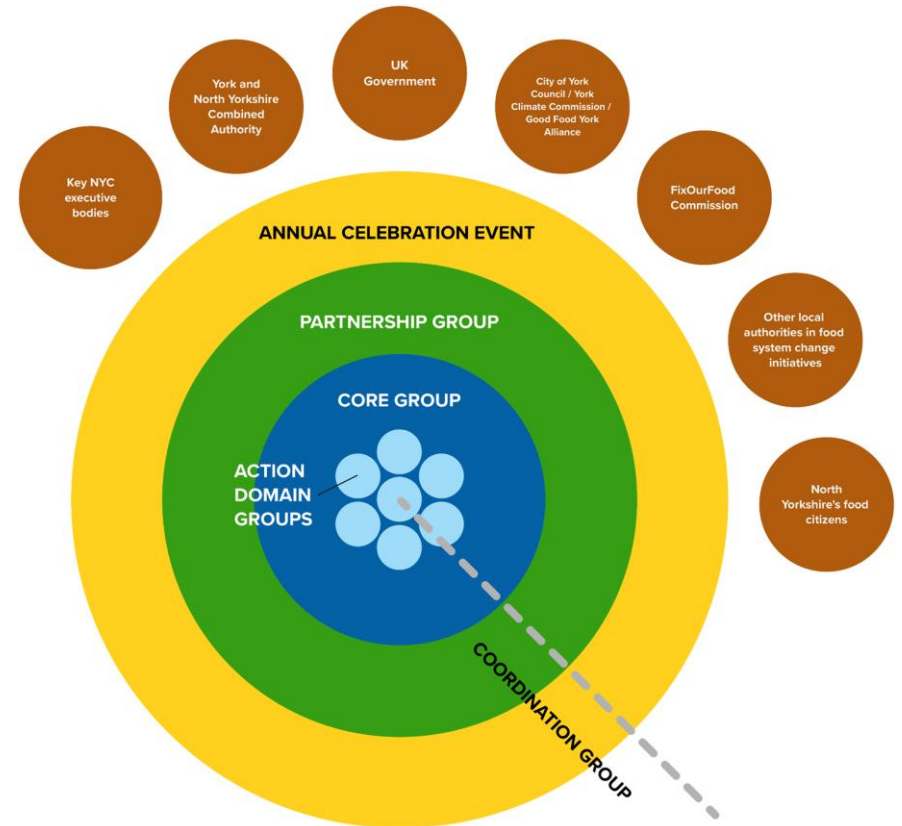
Key NYC executive bodies

York and North Yorkshire Combined Authority

UK Government

City of York Council / York Climate Commission / Good Food York Alliance

FixOurFood Commission

Other local authorities in food system change initiatives

North Yorkshire's food citizens

ANNUAL CELEBRATION EVENT

PARTNERSHIP GROUP

CORE GROUP

ACTION DOMAIN GROUPS

COORDINATION GROUP